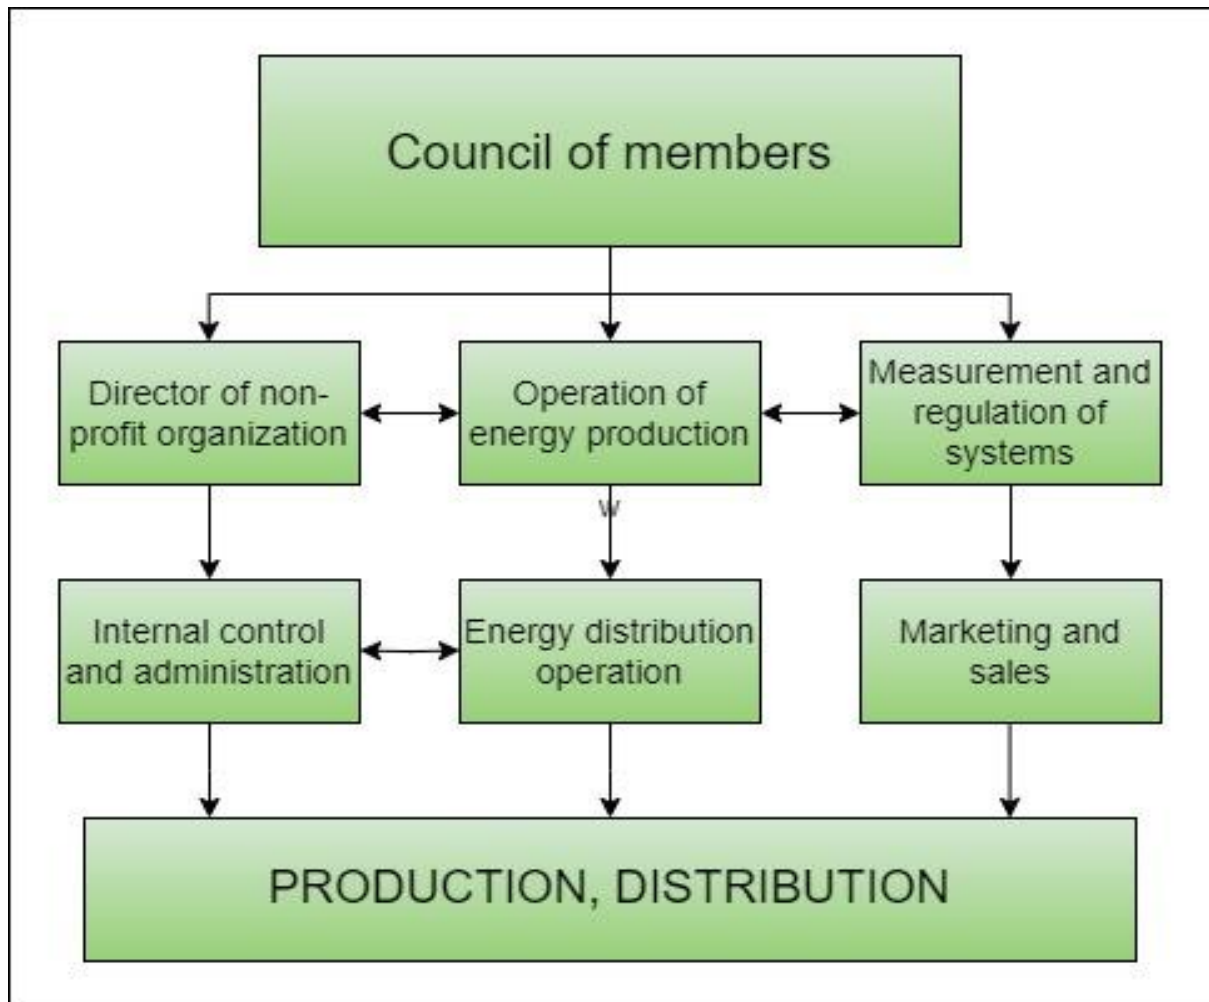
Council of members

Director of non-profit organization

Operation of energy production

Measurement and regulation of systems

w

Internal control and administration

Energy distribution operation

Marketing and sales

PRODUCTION, DISTRIBUTION